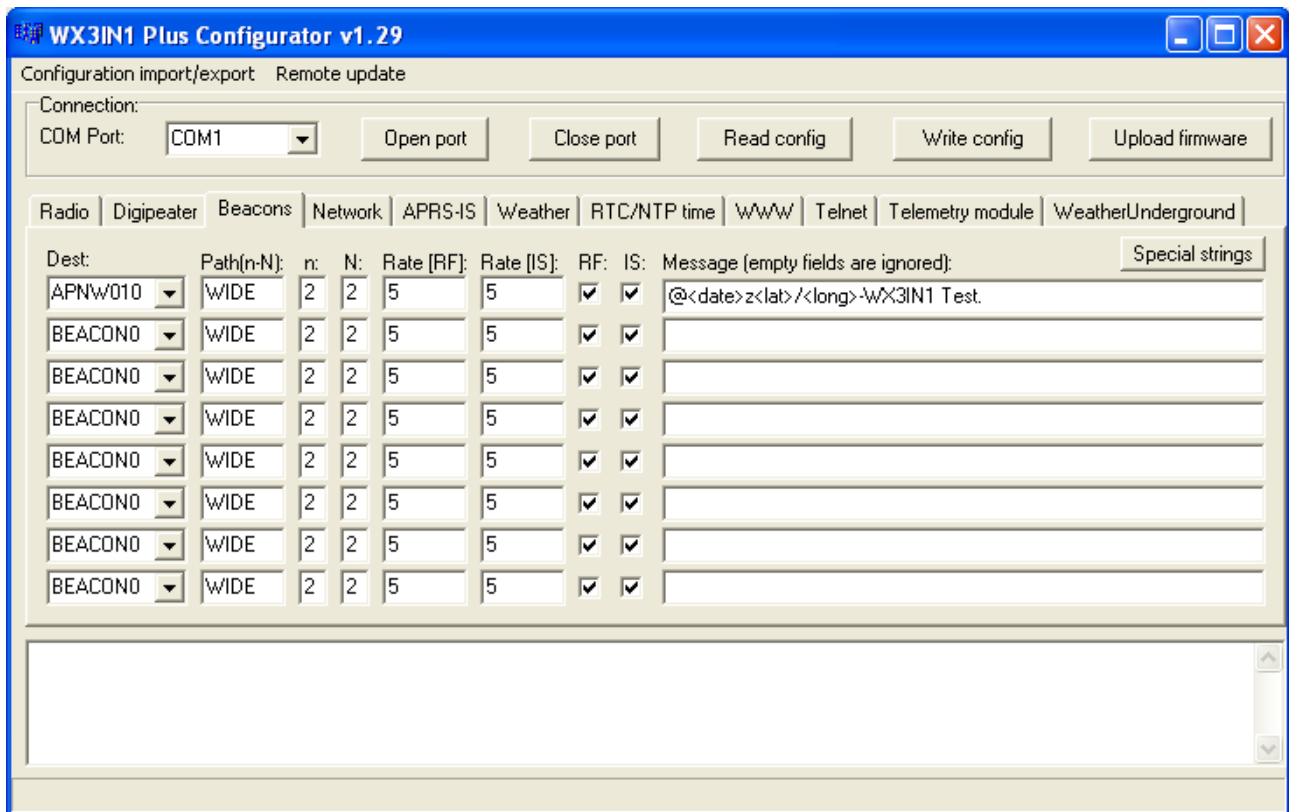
WX3IN1 Plus Configurator v1.29

Configuration import/export Remote update

Connection:
COM Port: COM1 Open port Close port Read config Write config Upload firmware

Radio | Digipeater | Beacons | Network | APRS-IS | Weather | RTC/NTP time | WWW | Telnet | Telemetry module | WeatherUnderground

Special strings

| Dest: | Path(n-N): | n: | N: | Rate [RF]: | Rate [IS]: | RF: | IS: | Message (empty fields are ignored): |
|---|---|---|---|---|---|---|---|---|
| APNW010 | WIDE | 2 | 2 | 5 | 5 | ☑ | ☑ | @<date>z<lat>/<long>-WX3IN1 Test. |
| BEACON0 | WIDE | 2 | 2 | 5 | 5 | ☑ | ☑ | |
| BEACON0 | WIDE | 2 | 2 | 5 | 5 | ☑ | ☑ | |
| BEACON0 | WIDE | 2 | 2 | 5 | 5 | ☑ | ☑ | |
| BEACON0 | WIDE | 2 | 2 | 5 | 5 | ☑ | ☑ | |
| BEACON0 | WIDE | 2 | 2 | 5 | 5 | ☑ | ☑ | |
| BEACON0 | WIDE | 2 | 2 | 5 | 5 | ☑ | ☑ | |
| BEACON0 | WIDE | 2 | 2 | 5 | 5 | ☑ | ☑ | |